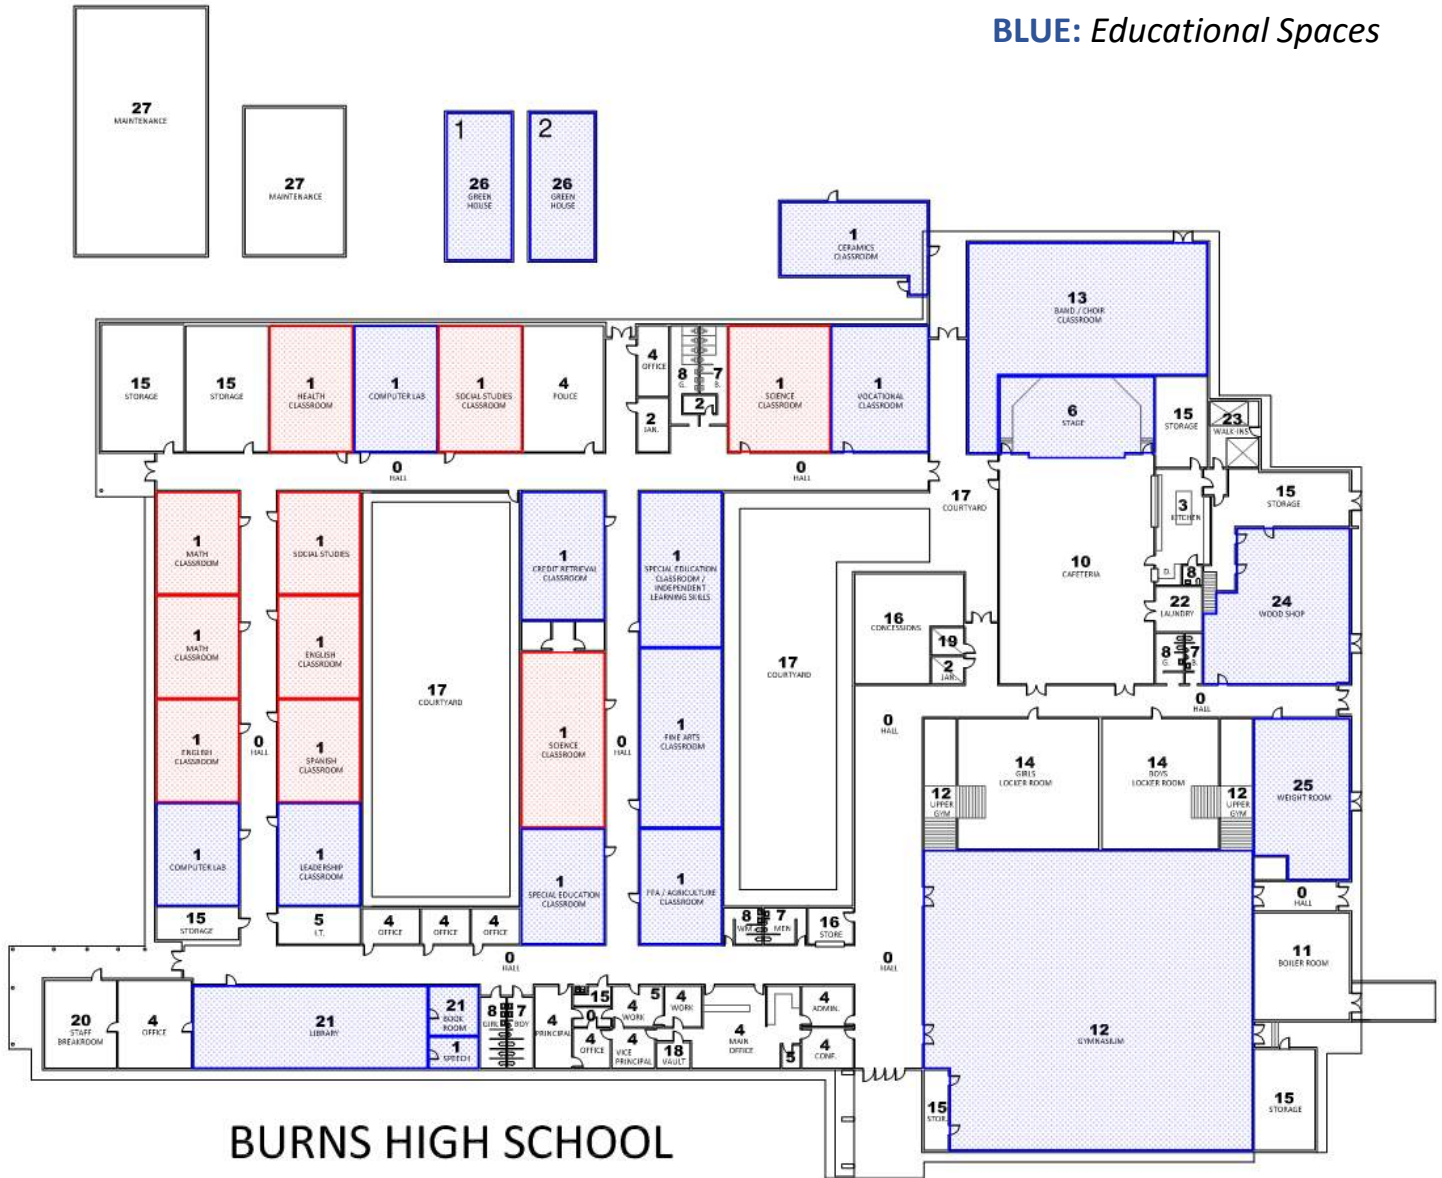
BLUE: Educational Spaces

27
MAINTENANCE

27
MAINTENANCE

1
26
GREEN HOUSE

2
26
GREEN HOUSE

1
CERAMICS CLASSROOM

13
BAND / CHOIR CLASSROOM

15
STORAGE

15
STORAGE

1
HEALTH CLASSROOM

1
COMPUTER LAB

1
SOCIAL STUDIES CLASSROOM

4
POLICE

4
OFFICE

8
G.

7
B.

2

2
JAN.

1
SCIENCE CLASSROOM

1
VOCATIONAL CLASSROOM

6
STAGE

15
STORAGE

23
WALK-INS

0
HALL

0
HALL

17
COURTYARD

3
KITCHEN

15
STORAGE

1
MATH CLASSROOM

1
SOCIAL STUDIES

1
CREDIT RETRIEVAL CLASSROOM

1
SPECIAL EDUCATION CLASSROOM / INDEPENDENT LEARNING SKILLS

10
CAFETERIA

8

24
WOOD SHOP

22
LAUNDRY

1
MATH CLASSROOM

1
ENGLISH CLASSROOM

17
COURTYARD

17
COURTYARD

16
CONCESSIONS

19

2
JAN.

8
G.

7
B.

1
FINE ARTS CLASSROOM

1
SCIENCE CLASSROOM

0
HALL

0
HALL

0
HALL

0
HALL

1
ENGLISH CLASSROOM

1
SPANISH CLASSROOM

14
GIRLS LOCKER ROOM

14
BOYS LOCKER ROOM

12
UPPER GYM

12
UPPER GYM

25
WEIGHT ROOM

1
COMPUTER LAB

1
LEADERSHIP CLASSROOM

1
SPECIAL EDUCATION CLASSROOM

1
FFA / AGRICULTURE CLASSROOM

0
HALL

15
STORAGE

5
I.T.

4
OFFICE

4
OFFICE

4
OFFICE

8
WMN

7
MEN

16
STORE

0
HALL

0
HALL

11
BOILER ROOM

20
STAFF BREAKROOM

4
OFFICE

21
LIBRARY

21
BOOK ROOM

1
SPEECH

8
GIRL

7
BOY

4
PRINCIPAL

15

0

4
OFFICE

4
WORK

5

4
WORK

4
VICE PRINCIPAL

18
VAULT

4
MAIN OFFICE

4
ADMIN.

5

4
CONF.

12
GYMNASIUM

15
STOR.

15
STORAGE

BURNS HIGH SCHOOL